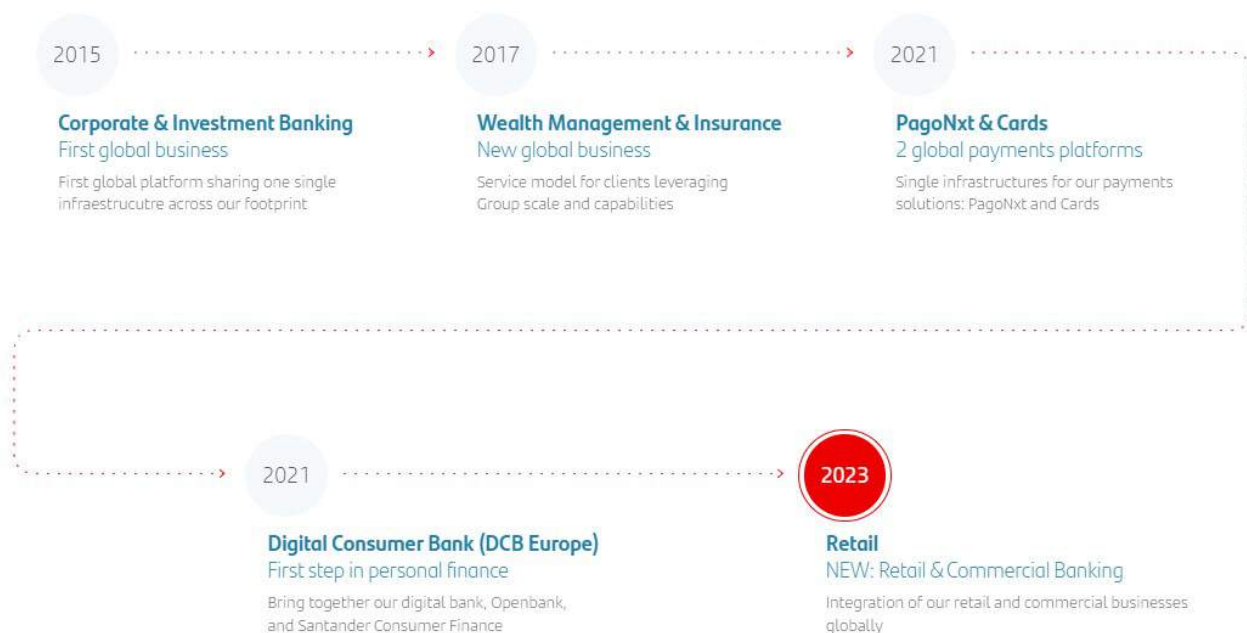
2015

Corporate & Investment Banking
First global business
First global platform sharing one single infraestrucutre across our footprint

2017

Wealth Management & Insurance
New global business
Service model for clients leveraging Group scale and capabilities

2021

PagoNxt & Cards
2 global payments platforms
Single infrastructures for our payments solutions: PagoNxt and Cards

2021

Digital Consumer Bank (DCB Europe)
First step in personal finance
Bring together our digital bank, Openbank, and Santander Consumer Finance

2023

Retail
NEW: Retail & Commercial Banking
Integration of our retail and commercial businesses globally